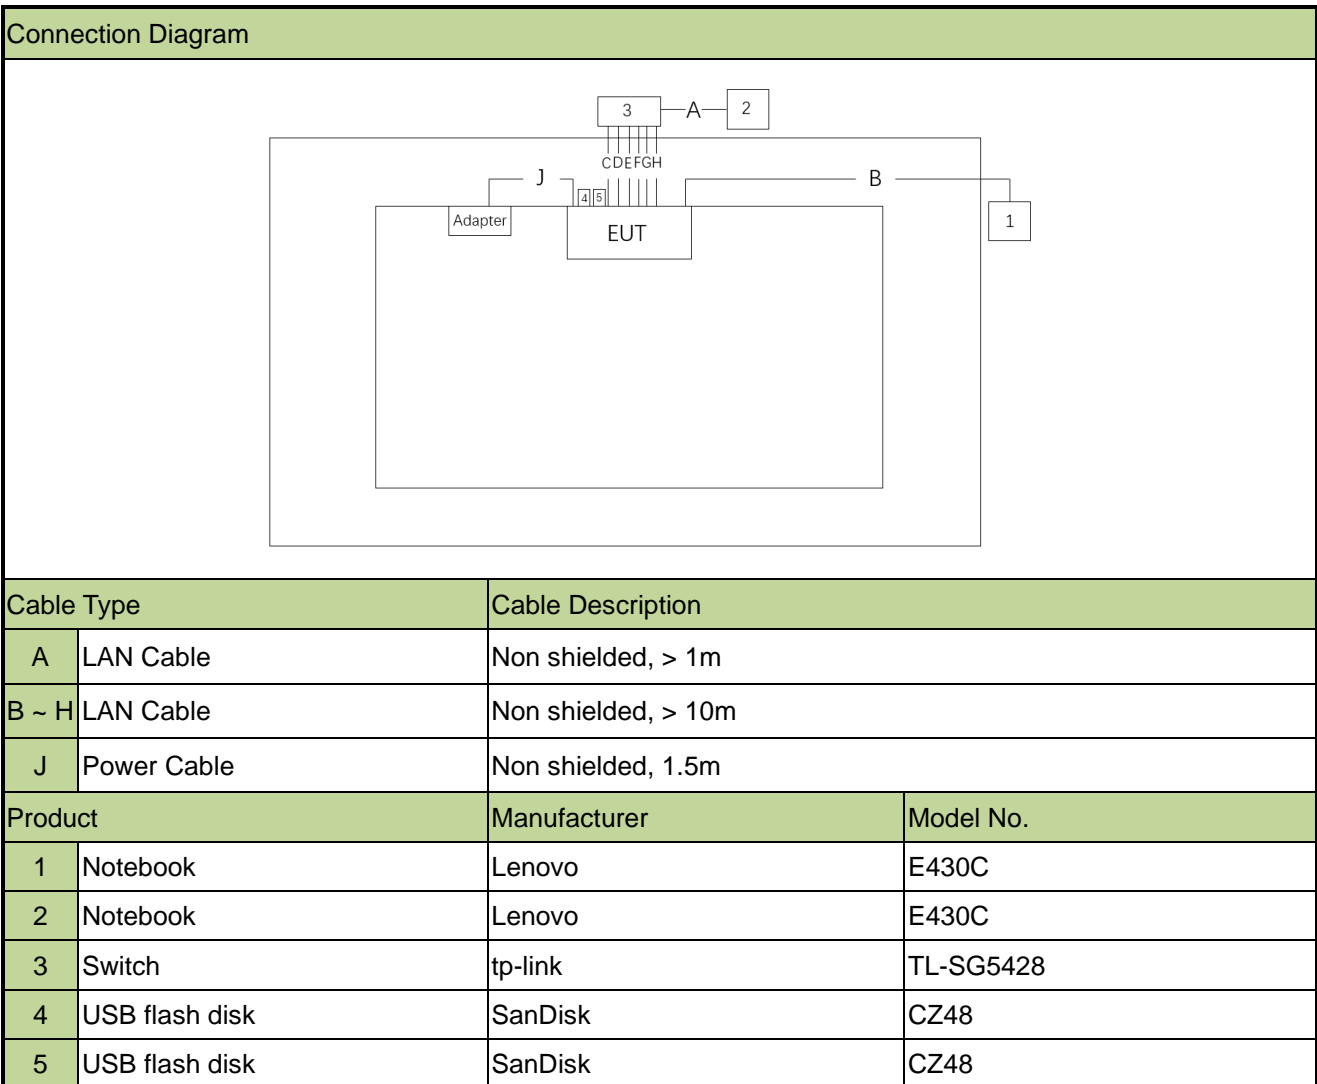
Connection Diagram

3 A 2

CDEFGH

J 4 5 B

Adapter

EUT

1

| Cable Type | | Cable Description |
|---|---|---|
| A | LAN Cable | Non shielded, > 1m |
| B ~ H | LAN Cable | Non shielded, > 10m |
| J | Power Cable | Non shielded, 1.5m |

| Product | | Manufacturer | Model No. |
|---|---|---|---|
| 1 | Notebook | Lenovo | E430C |
| 2 | Notebook | Lenovo | E430C |
| 3 | Switch | tp-link | TL-SG5428 |
| 4 | USB flash disk | SanDisk | CZ48 |
| 5 | USB flash disk | SanDisk | CZ48 |